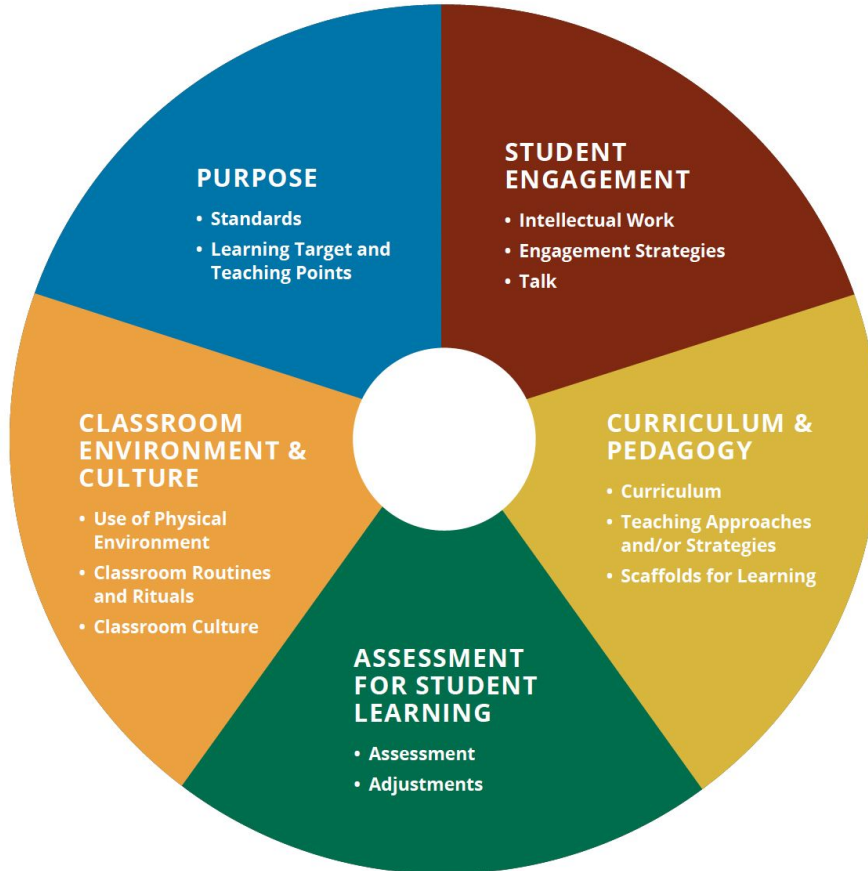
PURPOSE

• Standards
• Learning Target and Teaching Points

STUDENT ENGAGEMENT

• Intellectual Work
• Engagement Strategies
• Talk

CURRICULUM & PEDAGOGY

• Curriculum
• Teaching Approaches and/or Strategies
• Scaffolds for Learning

ASSESSMENT FOR STUDENT LEARNING

• Assessment
• Adjustments

CLASSROOM ENVIRONMENT & CULTURE

• Use of Physical Environment
• Classroom Routines and Rituals
• Classroom Culture